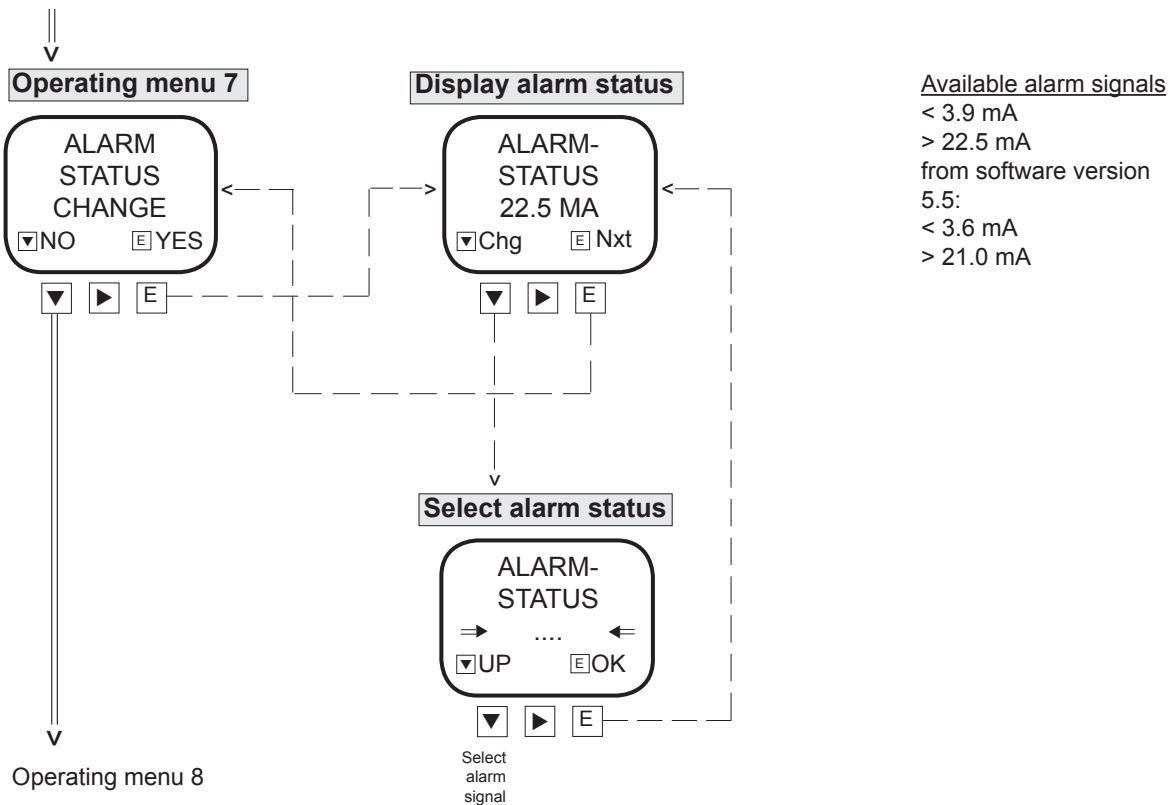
Operating menu 7

ALARM
STATUS
CHANGE
▼NO E YES

▼ ▶ E

Display alarm status

ALARM-
STATUS
22.5 MA
▼Chg E Nxt

▼ ▶ E

Available alarm signals
< 3.9 mA
> 22.5 mA
from software version 5.5:
< 3.6 mA
> 21.0 mA

Select alarm status

ALARM-
STATUS
⇒ .... ⇐
▼UP E OK

▼ ▶ E

Select alarm signal

Operating menu 8